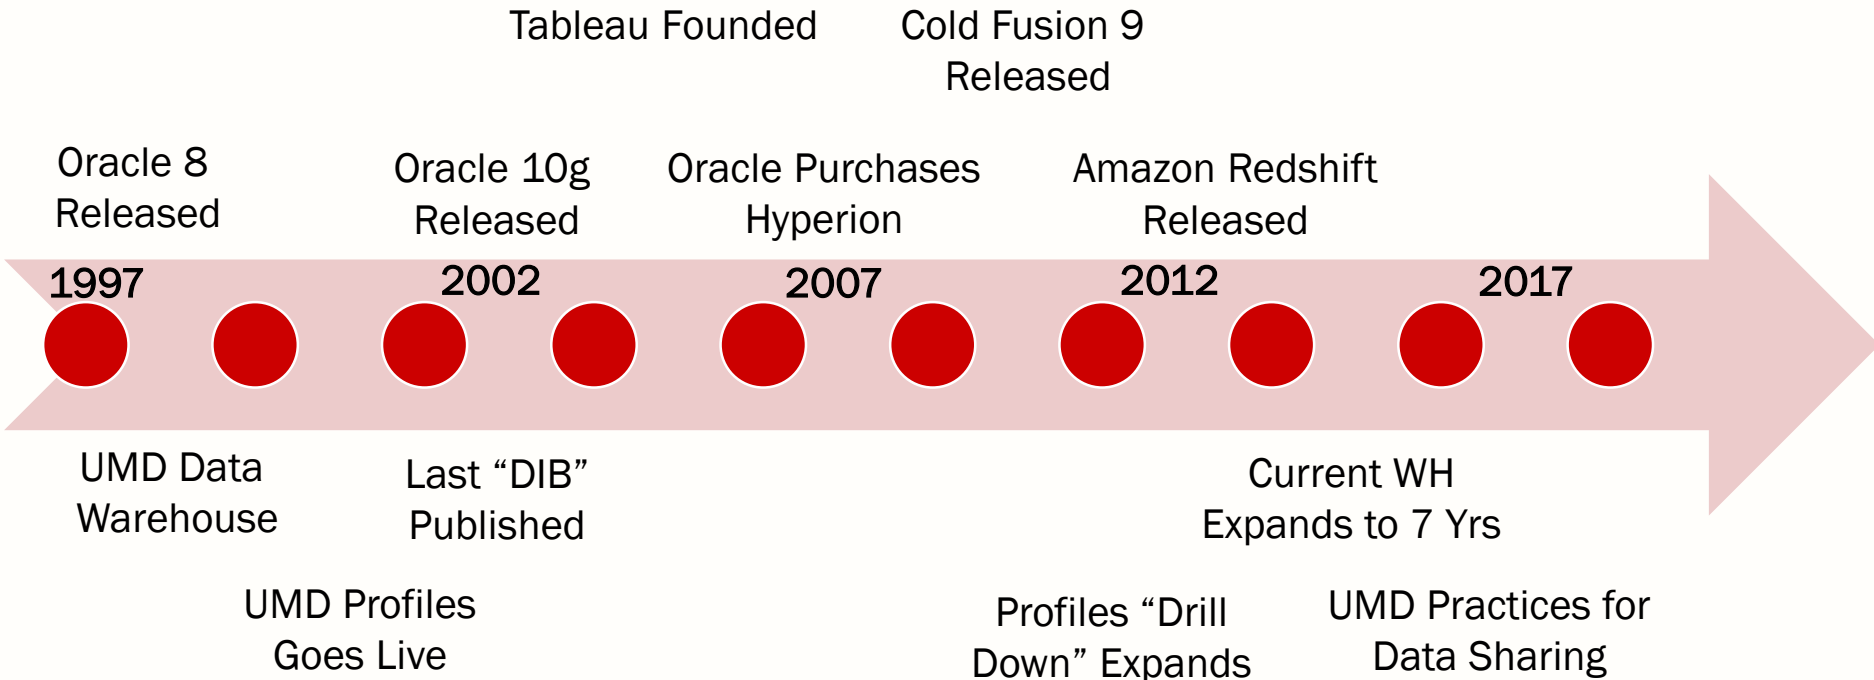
Tableau Founded

Cold Fusion 9 Released

Oracle 8 Released

Oracle 10g Released

Oracle Purchases Hyperion

Amazon Redshift Released

1997

2002

2007

2012

2017

UMD Data Warehouse

Last “DIB” Published

Current WH Expands to 7 Yrs

UMD Profiles Goes Live

Profiles “Drill Down” Expands

UMD Practices for Data Sharing